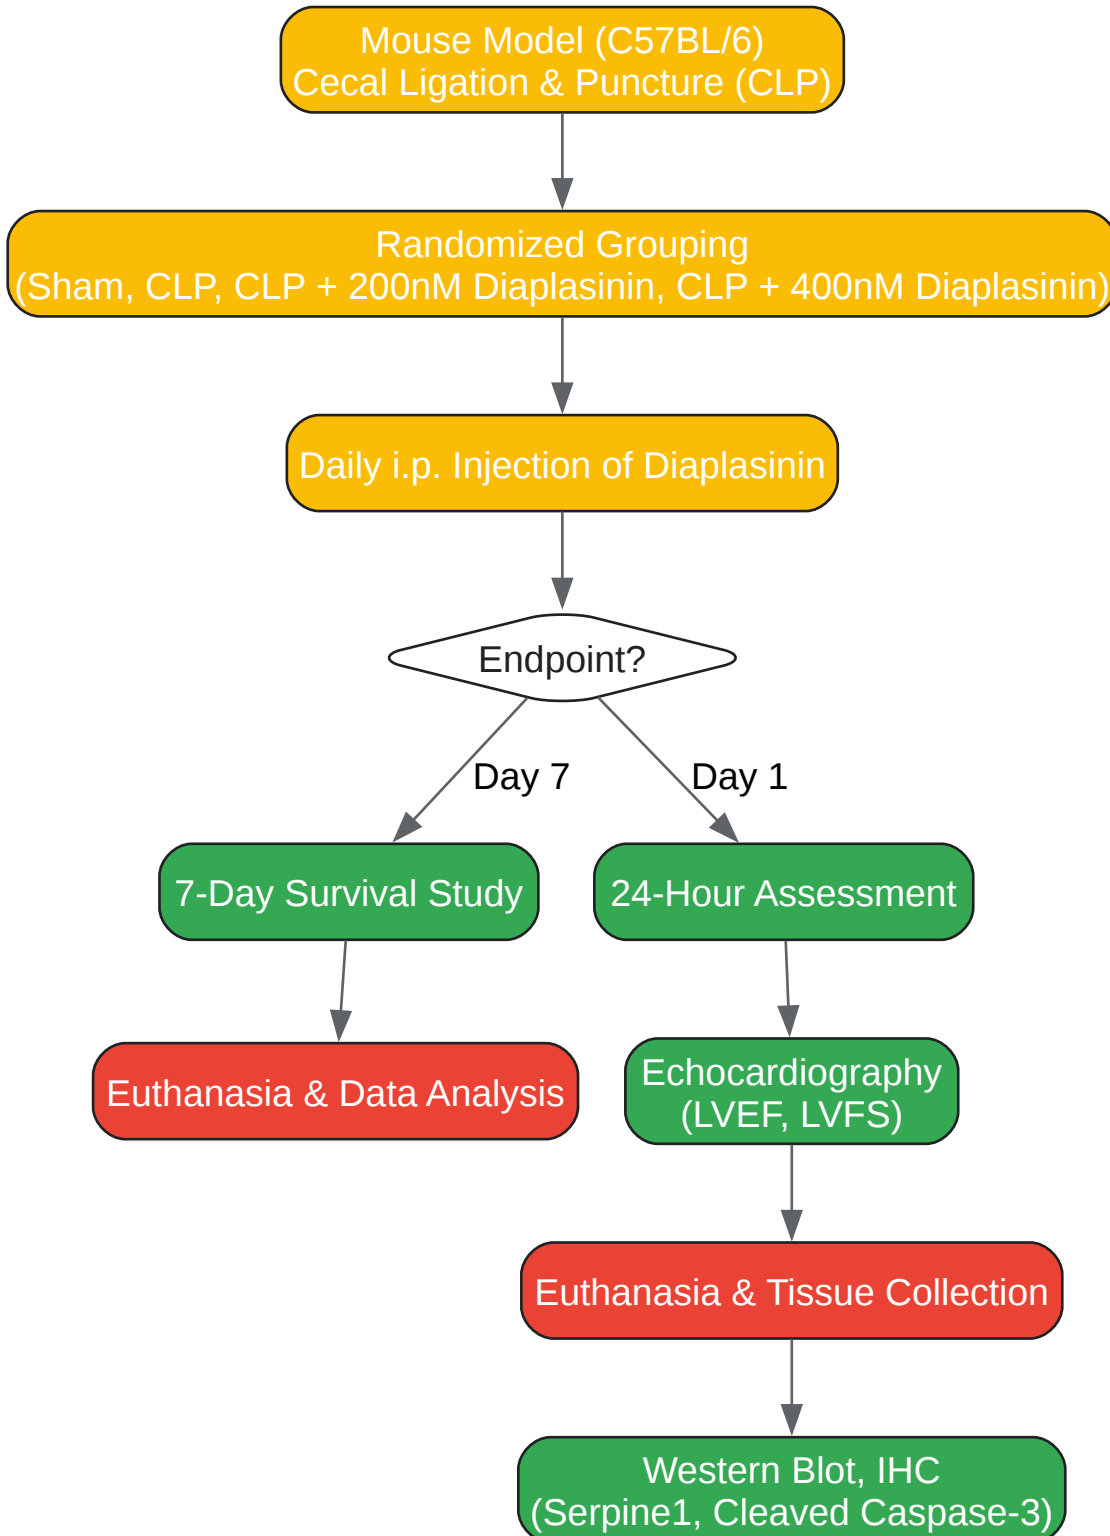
Mouse Model (C57BL/6)
Cecal Ligation & Puncture (CLP)

Randomized Grouping
(Sham, CLP, CLP + 200nM Diaplasinin, CLP + 400nM Diaplasinin)

Daily i.p. Injection of Diaplasinin

Endpoint?

Day 7

Day 1

7-Day Survival Study

24-Hour Assessment

Euthanasia & Data Analysis

Echocardiography
(LVEF, LVFS)

Euthanasia & Tissue Collection

Western Blot, IHC
(Serpine1, Cleaved Caspase-3)